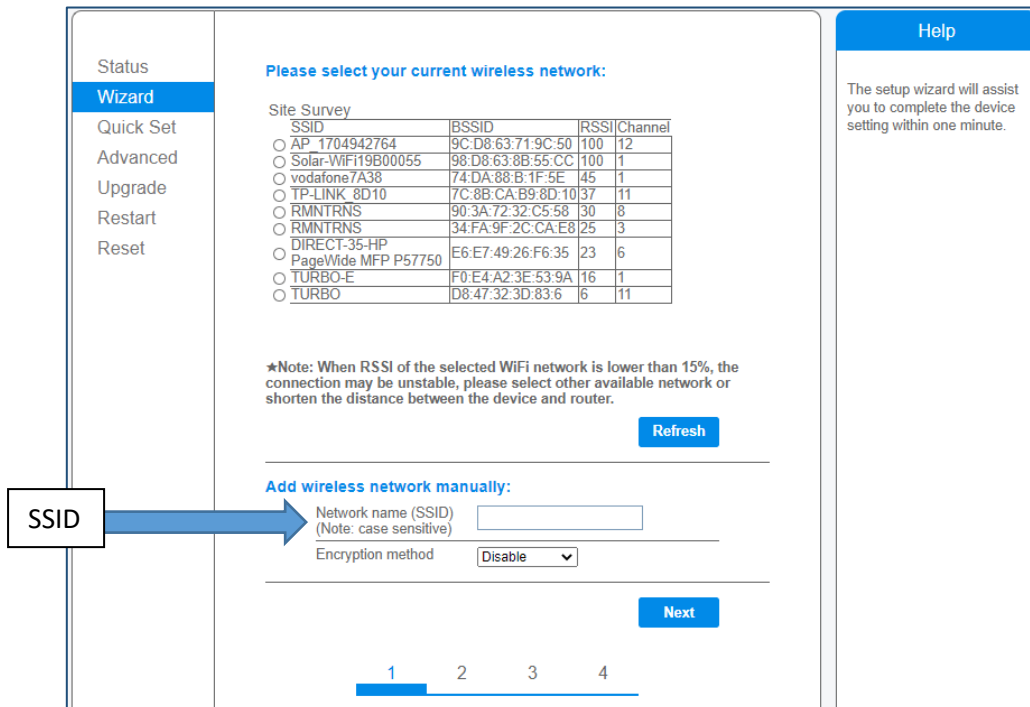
Status
Wizard
Quick Set
Advanced
Upgrade
Restart
Reset

Please select your current wireless network:

Site Survey

| | SSID | BSSID | RSSI | Channel |
|---|---|---|---|---|
| ○ | AP_1704942764 | 9C:D8:63:71:9C:50 | 100 | 12 |
| ○ | Solar-WiFi19B00055 | 98:D8:63:8B:55:CC | 100 | 1 |
| ○ | vodafone7A38 | 74:DA:88:B:1F:5E | 45 | 1 |
| ○ | TP-LINK_8D10 | 7C:8B:CA:B9:8D:10 | 37 | 11 |
| ○ | RMNTRNS | 90:3A:72:32:C5:58 | 30 | 8 |
| ○ | RMNTRNS | 34:FA:9F:2C:CA:E8 | 25 | 3 |
| ○ | DIRECT-35-HP PageWide MFP P57750 | E6:E7:49:26:F6:35 | 23 | 6 |
| ○ | TURBO-E | F0:E4:A2:3E:53:9A | 16 | 1 |
| ○ | TURBO | D8:47:32:3D:83:6 | 6 | 11 |

★Note: When RSSI of the selected WiFi network is lower than 15%, the connection may be unstable, please select other available network or shorten the distance between the device and router.

Refresh

Add wireless network manually:

SSID

Network name (SSID)
(Note: case sensitive)

Encryption method Disable

Next

1 2 3 4

Help

The setup wizard will assist you to complete the device setting within one minute.